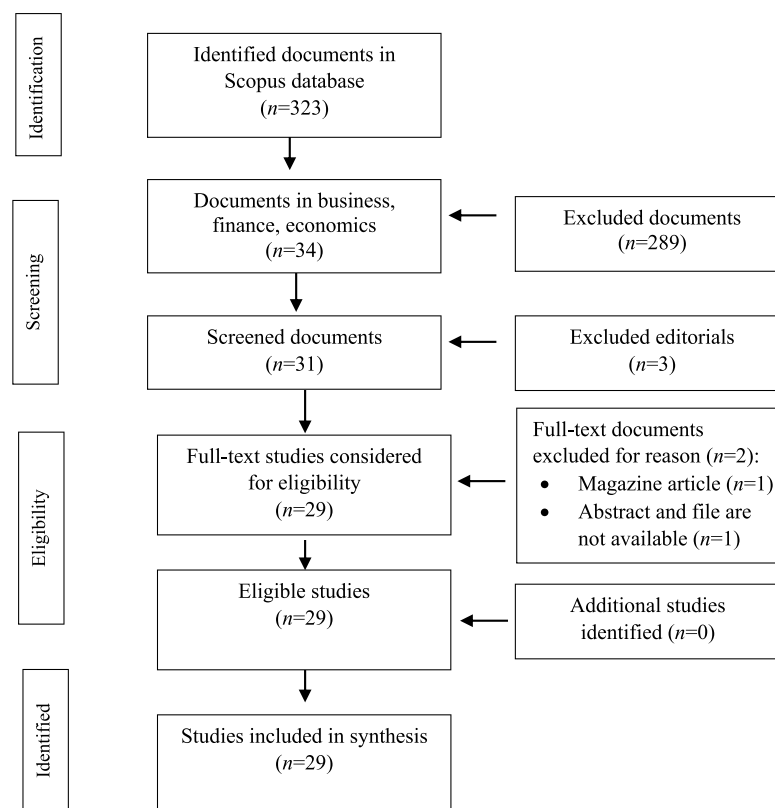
Identification

Identified documents in Scopus database ($n$=323)

Screening

Documents in business, finance, economics ($n$=34)

Excluded documents ($n$=289)

Screened documents ($n$=31)

Excluded editorials ($n$=3)

Eligibility

Full-text studies considered for eligibility ($n$=29)

Full-text documents excluded for reason ($n$=2):
- Magazine article ($n$=1)
- Abstract and file are not available ($n$=1)

Eligible studies ($n$=29)

Additional studies identified ($n$=0)

Identified

Studies included in synthesis ($n$=29)